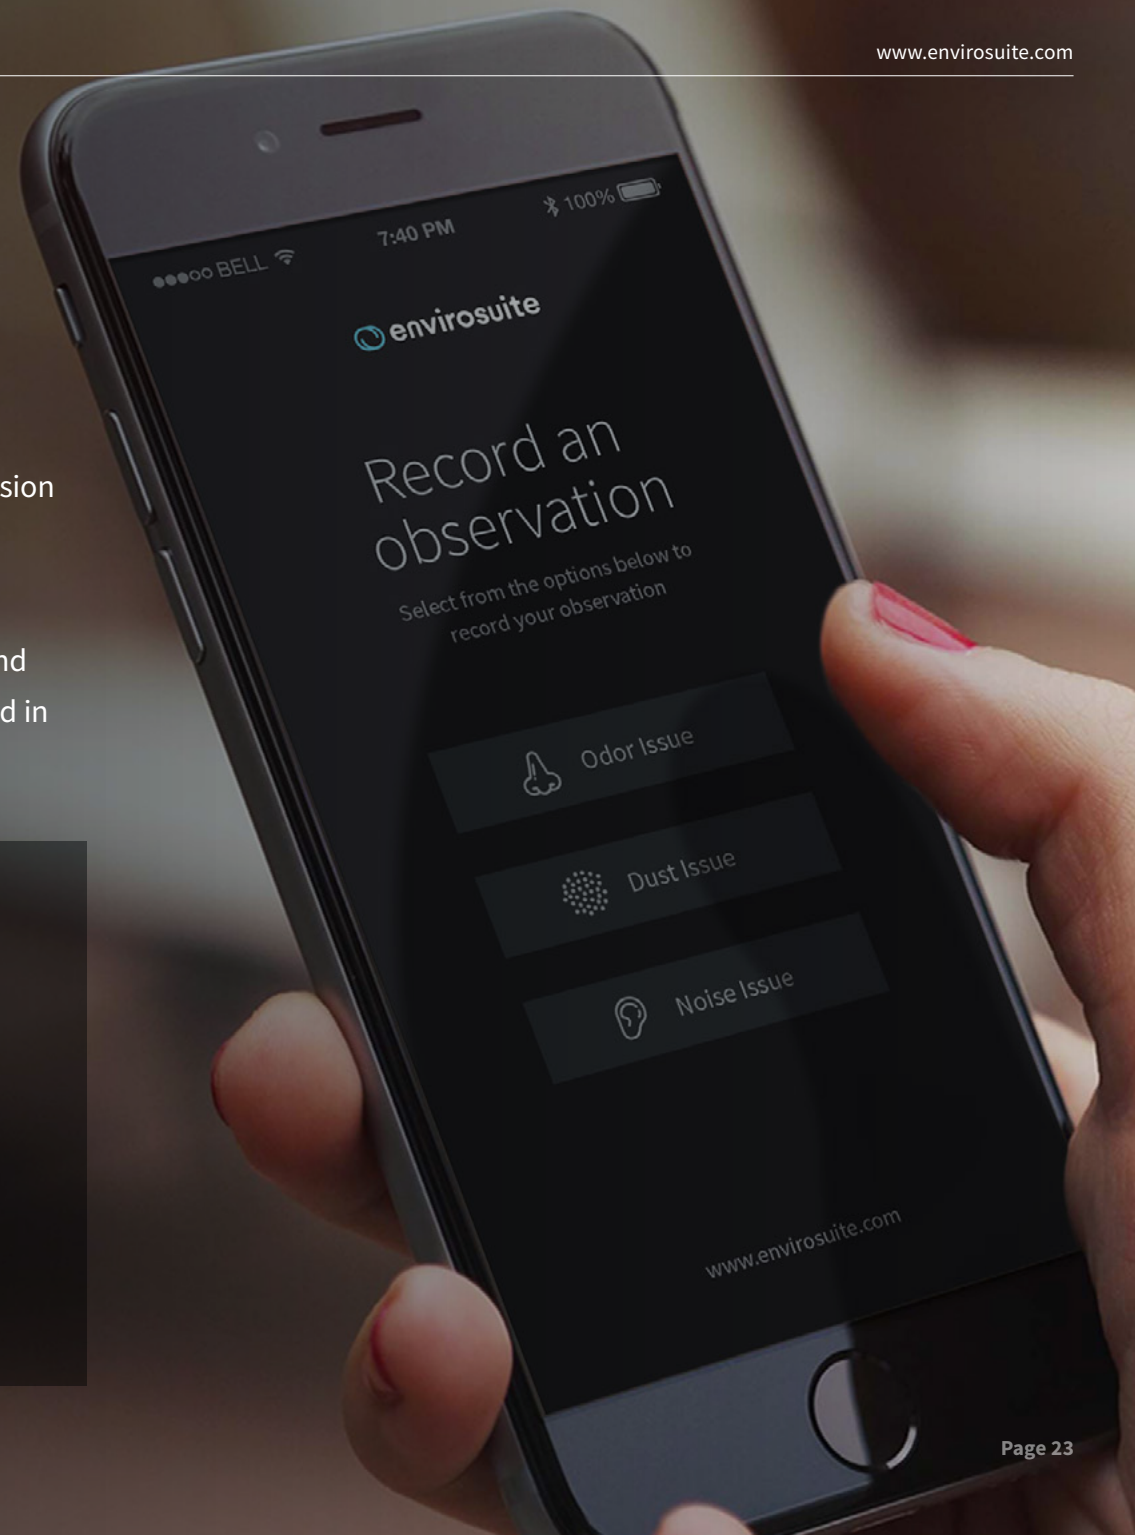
www.envirosuite.com

sion

nd

d in

●●●○○ BELL

7:40 PM

100%

envirosuite

Record an observation

Select from the options below to record your observation

Odor Issue

Dust Issue

Noise Issue

www.envirosuite.com

Page 23